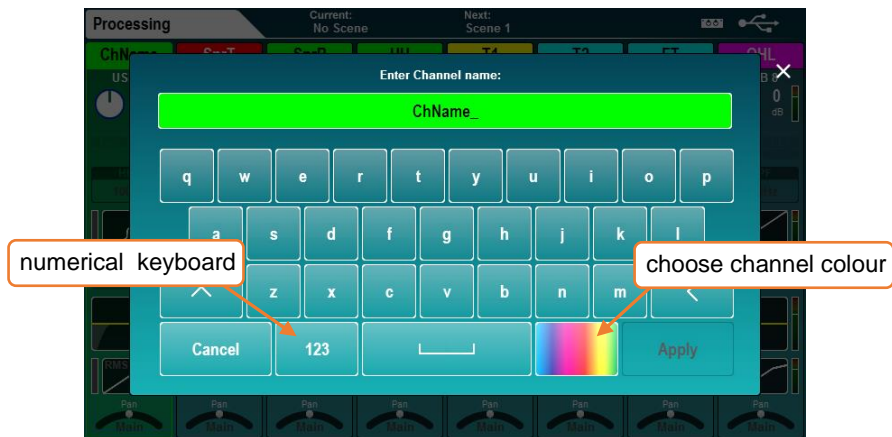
Processing

Current:
No Scene

Next:
Scene 1

Enter Channel name:

ChName_

q w e r t y u i o p

a s d f g h j k l

z x c v b n m

Cancel 123 Apply

numerical keyboard

choose channel colour

Pan
Main

Pan
Main

Pan
Main

Pan
Main

Pan
Main

Pan
Main

Pan
Main

Pan
Main